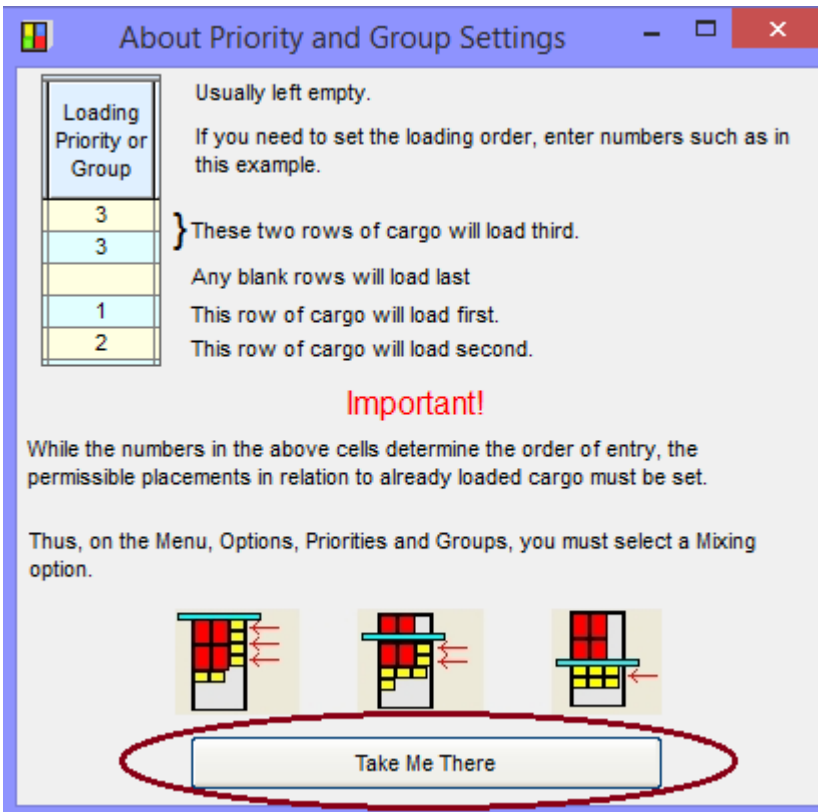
About Priority and Group Settings

| Loading Priority or Group |
|---|
| 3 |
| 3 |
| |
| 1 |
| 2 |

Usually left empty.

If you need to set the loading order, enter numbers such as in this example.

These two rows of cargo will load third.

Any blank rows will load last

This row of cargo will load first.

This row of cargo will load second.

Important!

While the numbers in the above cells determine the order of entry, the permissible placements in relation to already loaded cargo must be set.

Thus, on the Menu, Options, Priorities and Groups, you must select a Mixing option.

Take Me There